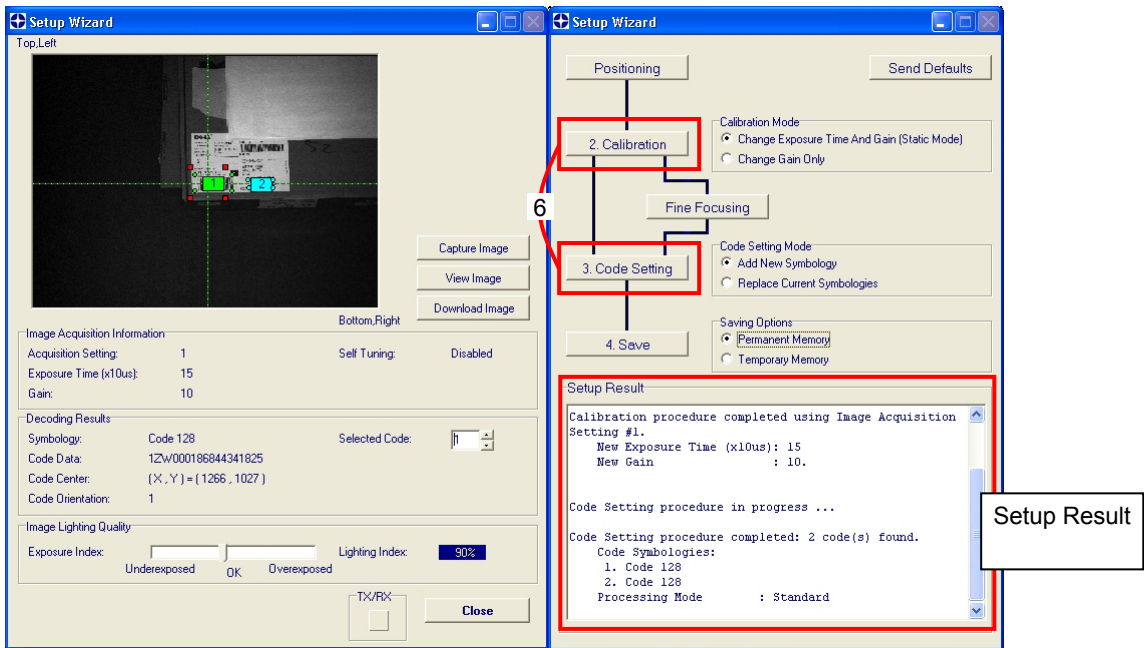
Setup Wizard

Top,Left

1 2

Capture Image

View Image

Download Image

Bottom,Right

Image Acquisition Information

Acquisition Setting: 1
Self Tuning: Disabled
Exposure Time (x10us): 15
Gain: 10

Decoding Results

Symbology: Code 128
Selected Code: 1
Code Data: 1ZW000186844341825
Code Center: (X, Y) = (1266, 1027)
Code Orientation: 1

Image Lighting Quality

Exposure Index:
Lighting Index: 90%
Underexposed OK Overexposed

TX/RX

Close

Setup Wizard

Positioning

Send Defaults

2. Calibration

Calibration Mode
Change Exposure Time And Gain (Static Mode)
Change Gain Only

6

Fine Focusing

3. Code Setting

Code Setting Mode
Add New Symbology
Replace Current Symbologies

4. Save

Saving Options
Permanent Memory
Temporary Memory

Setup Result

Calibration procedure completed using Image Acquisition Setting #1.
New Exposure Time (x10us): 15
New Gain : 10.

Code Setting procedure in progress ...

Code Setting procedure completed: 2 code(s) found.
Code Symbologies:
1. Code 128
2. Code 128
Processing Mode : Standard

Setup Result